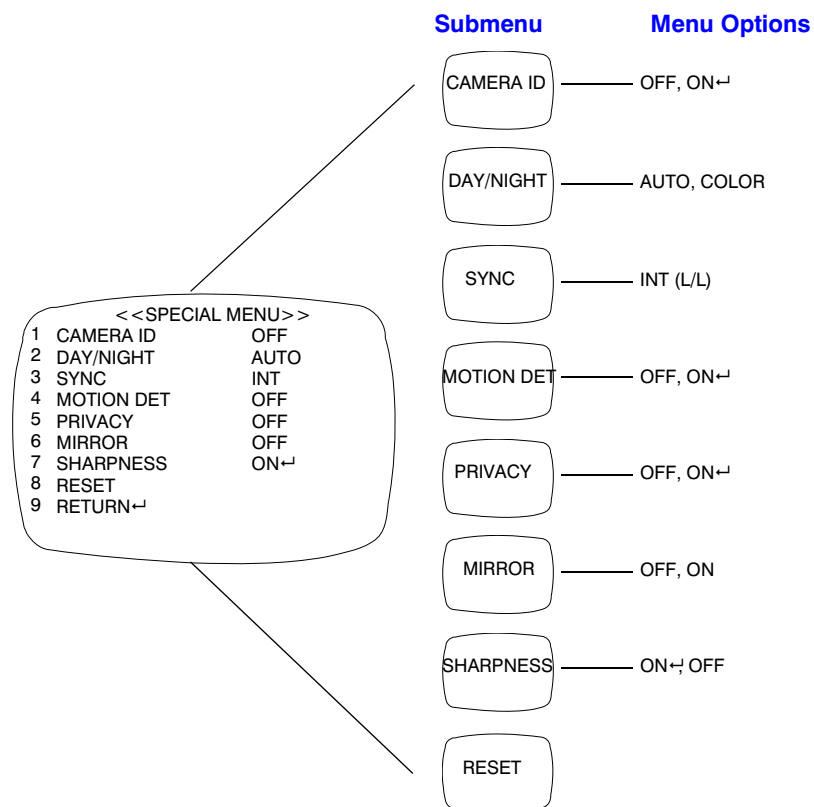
Submenu Menu Options

<<SPECIAL MENU>>

| | | |
|---|---|---|
| 1 | CAMERA ID | OFF |
| 2 | DAY/NIGHT | AUTO |
| 3 | SYNC | INT |
| 4 | MOTION DET | OFF |
| 5 | PRIVACY | OFF |
| 6 | MIRROR | OFF |
| 7 | SHARPNESS | ON↵ |
| 8 | RESET | |
| 9 | RETURN↵ | |

CAMERA ID — OFF, ON↵

DAY/NIGHT — AUTO, COLOR

SYNC — INT (L/L)

MOTION DET — OFF, ON↵

PRIVACY — OFF, ON↵

MIRROR — OFF, ON

SHARPNESS — ON↵, OFF

RESET